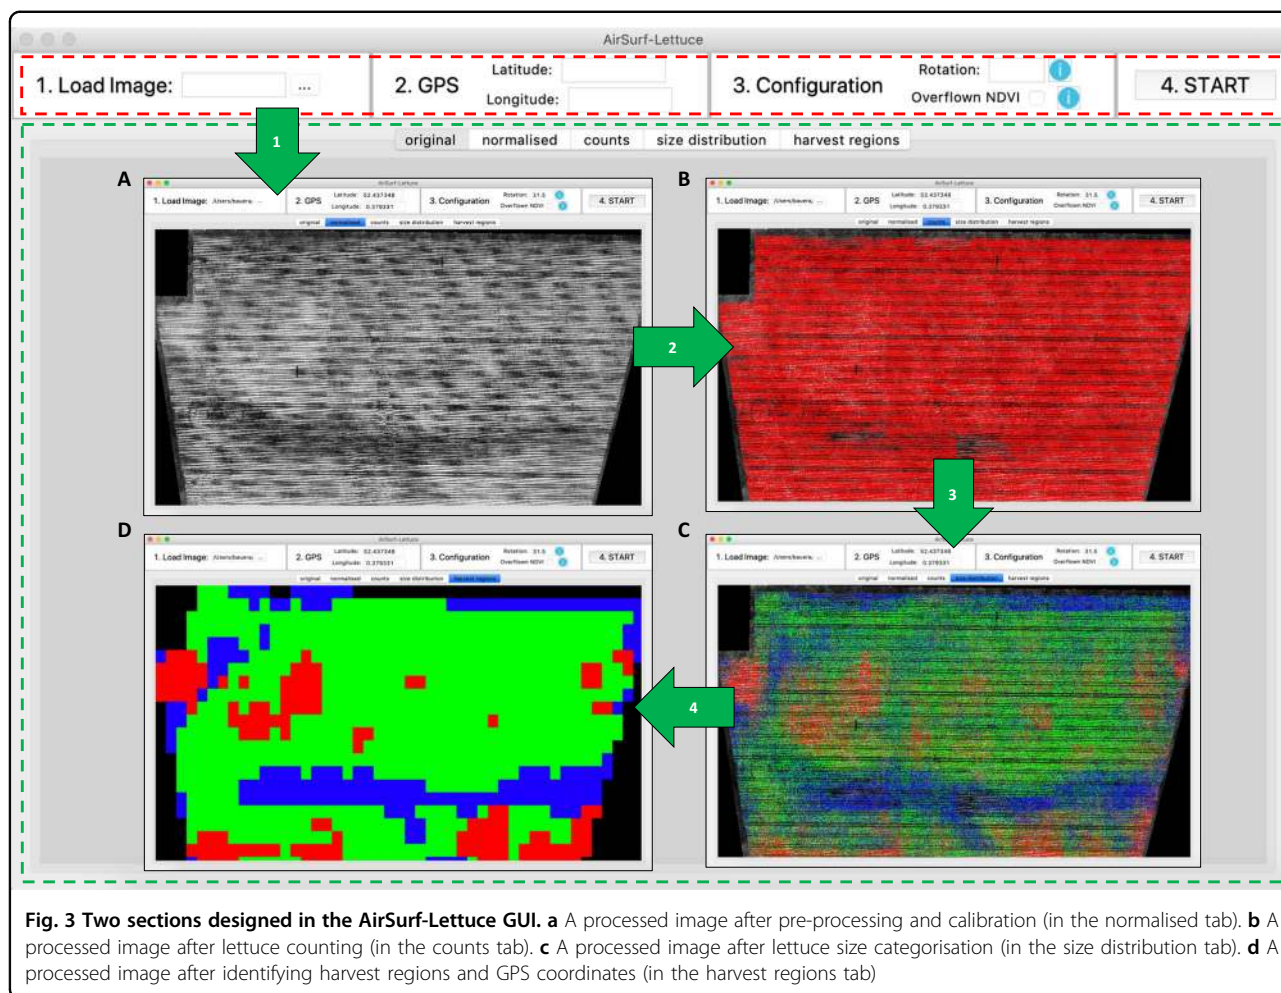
AirSurf-Lettuce

1. Load Image: ...

2. GPS Latitude: Longitude:

3. Configuration Rotation: Overflown NDVI

4. START

original normalised counts size distribution harvest regions

1

A

1. Load Image: /Users/bauera... 2. GPS Latitude: 52.437348 Longitude: 0.378331 3. Configuration Rotation: 31.5 Overflown NDVI 4. START

original normalised counts size distribution harvest regions

B

1. Load Image: /Users/bauera... 2. GPS Latitude: 52.437348 Longitude: 0.378331 3. Configuration Rotation: 31.5 Overflown NDVI 4. START

original normalised counts size distribution harvest regions

2

3

D

1. Load Image: /Users/bauera... 2. GPS Latitude: 52.437348 Longitude: 0.378331 3. Configuration Rotation: 31.5 Overflown NDVI 4. START

original normalised counts size distribution harvest regions

C

1. Load Image: /Users/bauera... 2. GPS Latitude: 52.437348 Longitude: 0.378331 3. Configuration Rotation: 31.5 Overflown NDVI 4. START

original normalised counts size distribution harvest regions

4

**Fig. 3 Two sections designed in the AirSurf-Lettuce GUI. a** A processed image after pre-processing and calibration (in the normalised tab). **b** A processed image after lettuce counting (in the counts tab). **c** A processed image after lettuce size categorisation (in the size distribution tab). **d** A processed image after identifying harvest regions and GPS coordinates (in the harvest regions tab)